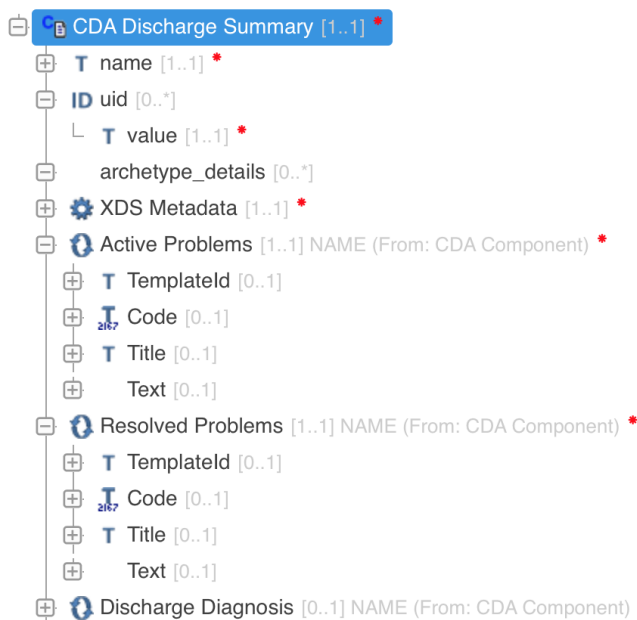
CDA Discharge Summary [1..1] *
T name [1..1] *
ID uid [0..*]
T value [1..1] *
archetype_details [0..*]
XDS Metadata [1..1] *
Active Problems [1..1] NAME (From: CDA Component) *
T TemplateId [0..1]
Code [0..1]
T Title [0..1]
Text [0..1]
Resolved Problems [1..1] NAME (From: CDA Component) *
T TemplateId [0..1]
Code [0..1]
T Title [0..1]
Text [0..1]
Discharge Diagnosis [0..1] NAME (From: CDA Component)